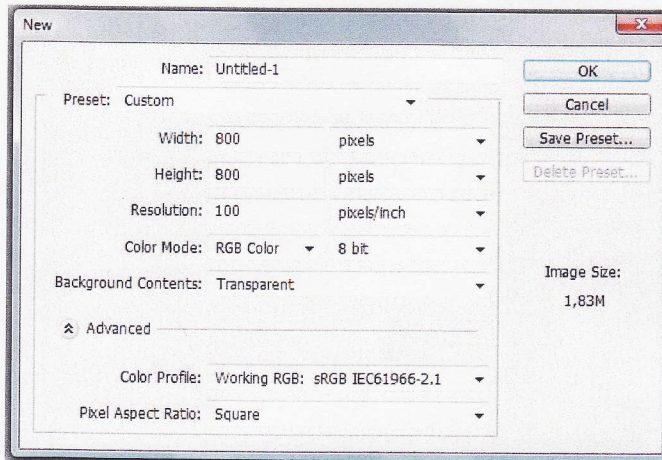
New

Name: Untitled-1

Preset: Custom

Width: 800 pixels

Height: 800 pixels

Resolution: 100 pixels/inch

Color Mode: RGB Color 8 bit

Background Contents: Transparent

Advanced

Color Profile: Working RGB: sRGB IEC61966-2.1

Pixel Aspect Ratio: Square

OK

Cancel

Save Preset...

Delete Preset...

Image Size:

1,83M